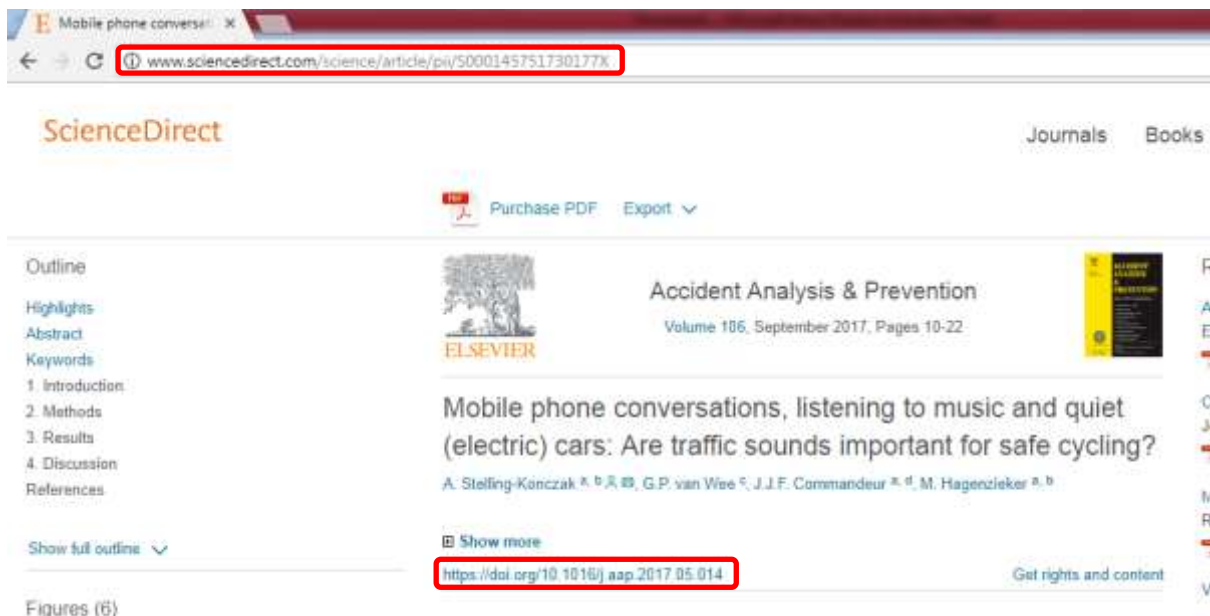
Mobile phone conversat ×

www.sciencedirect.com/science/article/pii/S000145751730177X

ScienceDirect

Journals Books

Purchase PDF Export

Outline

Highlights
Abstract
Keywords
1. Introduction
2. Methods
3. Results
4. Discussion
References

Show full outline

Figures (6)

ELSEVIER

Accident Analysis & Prevention

Volume 106, September 2017, Pages 10-22

Mobile phone conversations, listening to music and quiet (electric) cars: Are traffic sounds important for safe cycling?

A. Stelling-Kończak a, b, G.P. van Wee c, J.J.F. Commandeur a, d, M. Hagenzieker a, b

Show more

https://doi.org/10.1016/j.aap.2017.05.014

Get rights and content